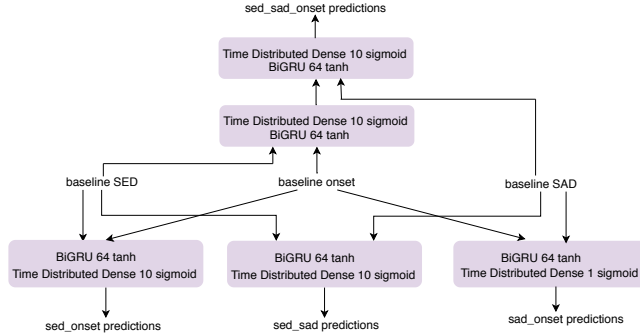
sed_sad_onset predictions

Time Distributed Dense 10 sigmoid
BiGRU 64 tanh

Time Distributed Dense 10 sigmoid
BiGRU 64 tanh

baseline SED

baseline onset

baseline SAD

BiGRU 64 tanh
Time Distributed Dense 10 sigmoid

BiGRU 64 tanh
Time Distributed Dense 10 sigmoid

BiGRU 64 tanh
Time Distributed Dense 1 sigmoid

sed_onset predictions

sed_sad predictions

sad_onset predictions